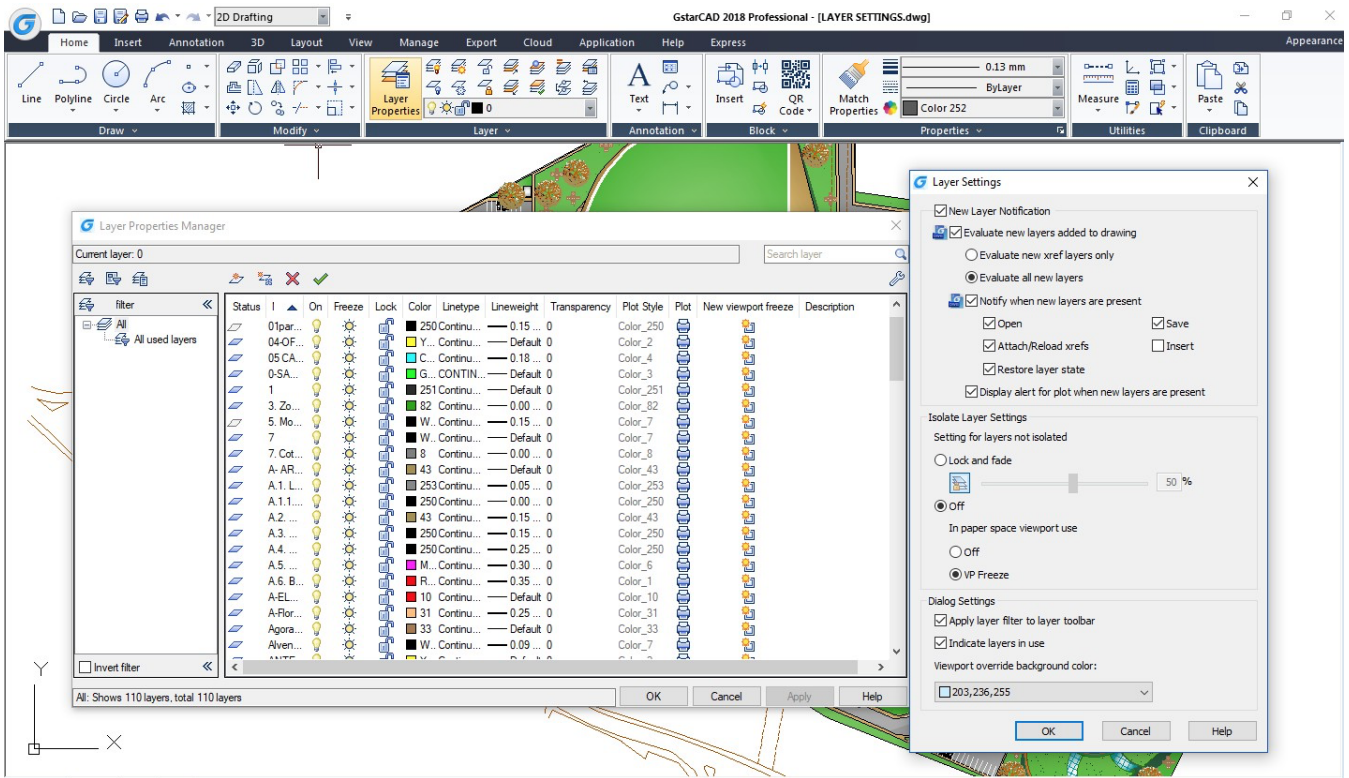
2D Drafting

GstarCAD 2018 Professional - [LAYER SETTINGS.dwg]

Home Insert Annotation 3D Layout View Manage Export Cloud Application Help Express Appearance

Line Polyline Circle Arc
Draw

Modify

Layer Properties
0
Layer

Text
Annotation

Insert QR Code
Block

Match Properties
0.13 mm
ByLayer
Color 252
Properties

Measure
Utilities

Paste
Clipboard

Layer Properties Manager

Current layer: 0

Search layer

filter

All
All used layers

| Status | I | On | Freeze | Lock | Color | Linetype | Lineweight | Transparency | Plot Style | Plot | New viewport freeze | Description |
|---|---|---|---|---|---|---|---|---|---|---|---|---|
| | 01par... | | | | 250 | Continu... | — 0.15 ... | 0 | Color_250 | | | |
| | 04-OF... | | | | Y... | Continu... | — Default | 0 | Color_2 | | | |
| | 05 CA... | | | | C... | Continu... | — 0.18 ... | 0 | Color_4 | | | |
| | 0-SA... | | | | G... | CONTIN... | — Default | 0 | Color_3 | | | |
| | 1 | | | | 251 | Continu... | — Default | 0 | Color_251 | | | |
| | 3. Zo... | | | | 82 | Continu... | — 0.00 ... | 0 | Color_82 | | | |
| | 5. Mo... | | | | W... | Continu... | — 0.15 ... | 0 | Color_7 | | | |
| | 7 | | | | W... | Continu... | — Default | 0 | Color_7 | | | |
| | 7. Cot... | | | | 8 | Continu... | — 0.00 ... | 0 | Color_8 | | | |
| | A- AR... | | | | 43 | Continu... | — Default | 0 | Color_43 | | | |
| | A.1. L... | | | | 253 | Continu... | — 0.05 ... | 0 | Color_253 | | | |
| | A.1.1.... | | | | 250 | Continu... | — 0.00 ... | 0 | Color_250 | | | |
| | A.2. ... | | | | 43 | Continu... | — 0.15 ... | 0 | Color_43 | | | |
| | A.3. ... | | | | 250 | Continu... | — 0.15 ... | 0 | Color_250 | | | |
| | A.4. ... | | | | 250 | Continu... | — 0.25 ... | 0 | Color_250 | | | |
| | A.5. ... | | | | M... | Continu... | — 0.30 ... | 0 | Color_6 | | | |
| | A.6. B... | | | | R... | Continu... | — 0.35 ... | 0 | Color_1 | | | |
| | A-EL... | | | | 10 | Continu... | — Default | 0 | Color_10 | | | |
| | A-Flor... | | | | 31 | Continu... | — 0.25 ... | 0 | Color_31 | | | |
| | Agora... | | | | 33 | Continu... | — Default | 0 | Color_33 | | | |
| | Alven... | | | | W... | Continu... | — 0.09 ... | 0 | Color_7 | | | |

Invert filter

All: Shows 110 layers, total 110 layers

OK Cancel Apply Help

Layer Settings

New Layer Notification
Evaluate new layers added to drawing
Evaluate new xref layers only
Evaluate all new layers
Notify when new layers are present
Open
Save
Attach/Reload xrefs
Insert
Restore layer state
Display alert for plot when new layers are present

Isolate Layer Settings
Setting for layers not isolated
Lock and fade
50 %
Off
In paper space viewport use
Off
VP Freeze

Dialog Settings
Apply layer filter to layer toolbar
Indicate layers in use
Viewport override background color:
203,236,255

OK Cancel Help

Y
X